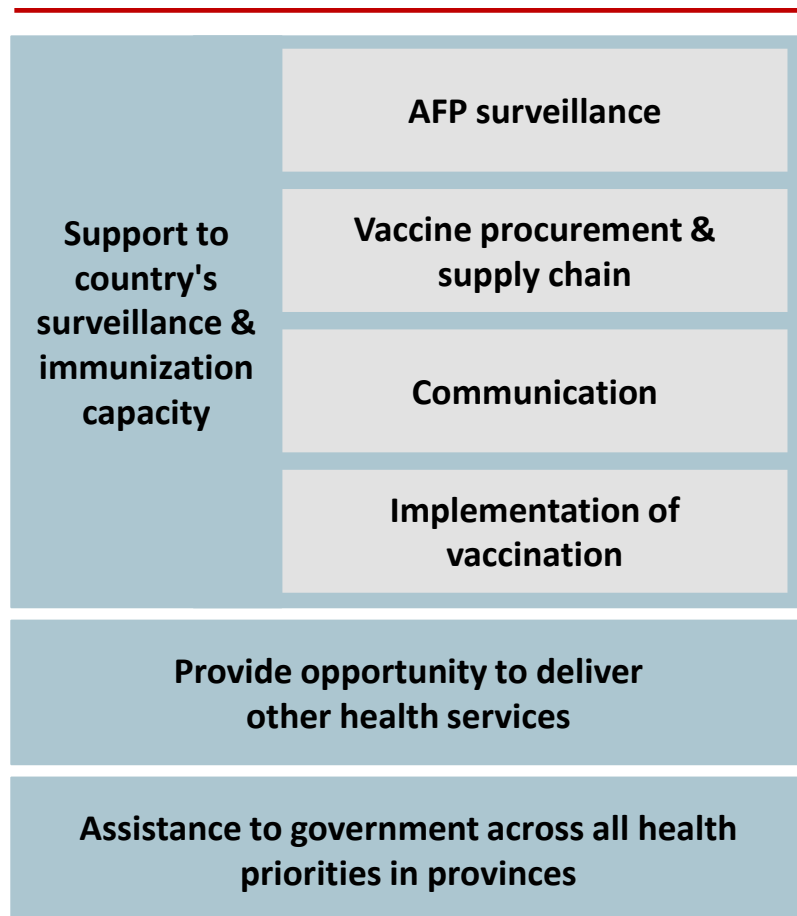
Support to country's surveillance & immunization capacity

AFP surveillance

Vaccine procurement & supply chain

Communication

Implementation of vaccination

Provide opportunity to deliver other health services

Assistance to government across all health priorities in provinces